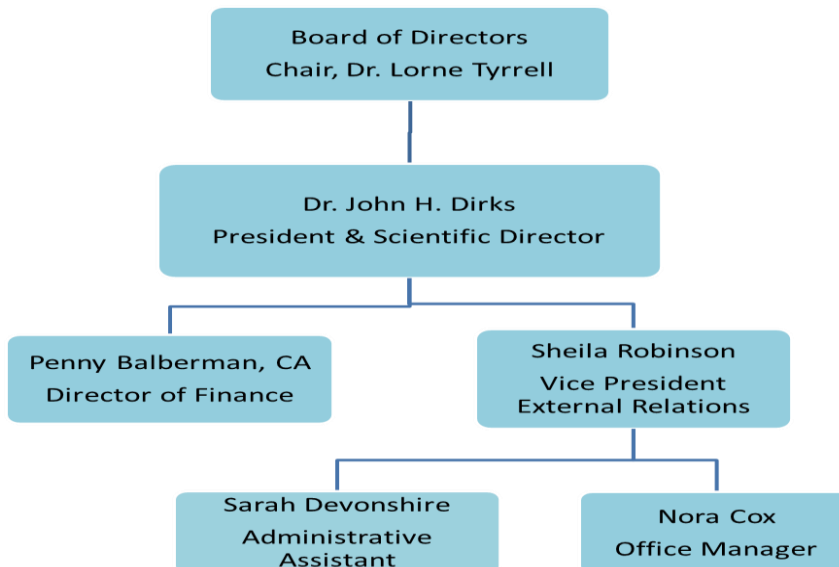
Board of Directors
Chair, Dr. Lorne Tyrrell

Dr. John H. Dirks
President & Scientific Director

Penny Balberman, CA
Director of Finance

Sheila Robinson
Vice President
External Relations

Sarah Devonshire
Administrative
Assistant

Nora Cox
Office Manager